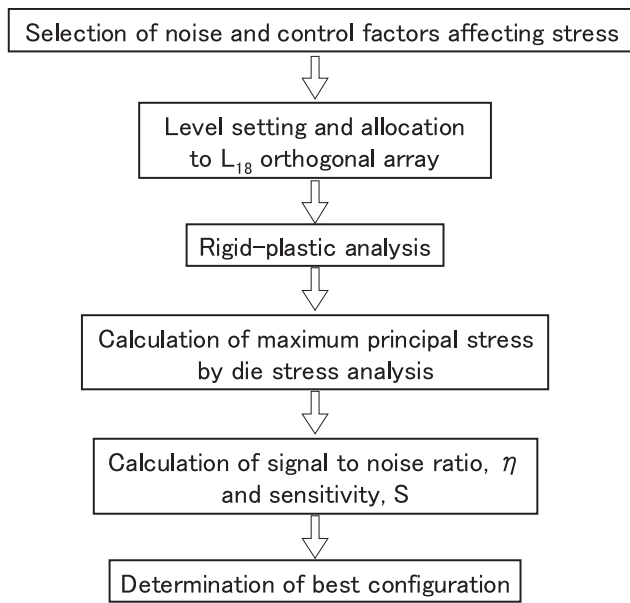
Selection of noise and control factors affecting stress

Level setting and allocation to $L_{18}$ orthogonal array

Rigid-plastic analysis

Calculation of maximum principal stress by die stress analysis

Calculation of signal to noise ratio, $\eta$ and sensitivity, S

Determination of best configuration